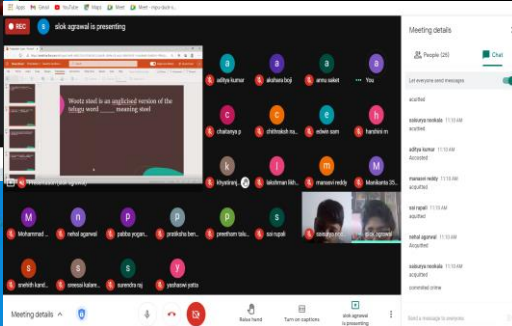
Apps Gmail YouTube Maps Meet

REC

slok agrawal is presenting

Wootz steel is an anglicised version of the telugu word _____ meaning steel

a aditya kumar
a akshara boji
a annu saket
You

chaitanya p
chitreksh nu...
e edwin sam
h harshini m

k khyatiraj
l lakshman likh...
m manasvi reddy
M Manikanta 35...

M Mohammad ...
n nehal agarwal
p pabba yogan...
p pratiksha ban...
p preetham tallu...
s sai rupali
sai rupali
slok agrawal

s snehith kand...
s sreesai kalam...
s surendra raj
y yashasvi yatta

Meeting details

Raise hand
Turn on captions
slok agrawal is presenting

Meeting details
People (25)
Chat

Let everyone send messages

acurited

saisurya ravikula 11:10 AM
acurited

aditya kumar 11:10 AM
Accusted

manasvi reddy 11:10 AM
acquitted

sai rupali 11:10 AM
acquitted

nehal agarwal 11:10 AM
Acquitted

saisurya ravikula 11:10 AM
convicted crime

Send a message to everyone